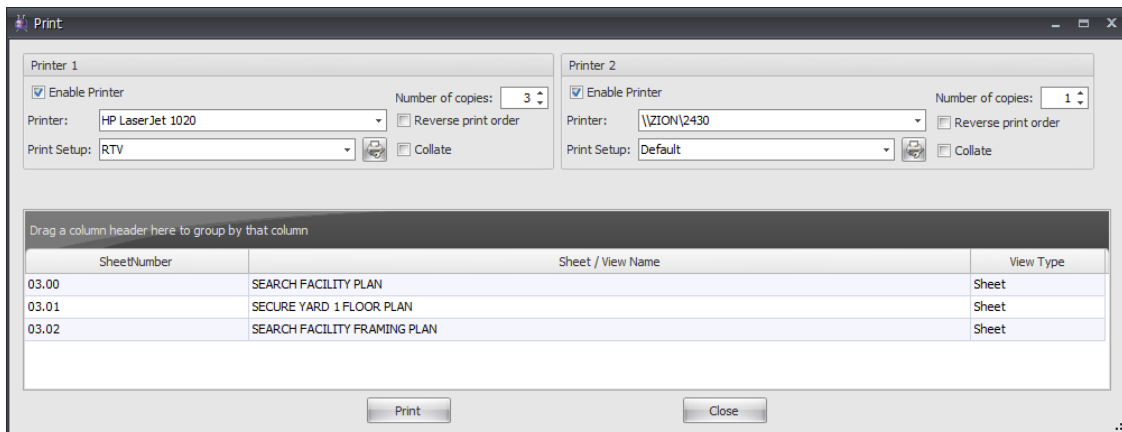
Print

Printer 1

Enable Printer

Number of copies: 3

Printer: HP LaserJet 1020

Reverse print order

Print Setup: RTV

Collate

Printer 2

Enable Printer

Number of copies: 1

Printer: \\ZION\2430

Reverse print order

Print Setup: Default

Collate

Drag a column header here to group by that column

| SheetNumber | Sheet / View Name | View Type |
|---|---|---|
| 03.00 | SEARCH FACILITY PLAN | Sheet |
| 03.01 | SECURE YARD 1 FLOOR PLAN | Sheet |
| 03.02 | SEARCH FACILITY FRAMING PLAN | Sheet |

Print

Close